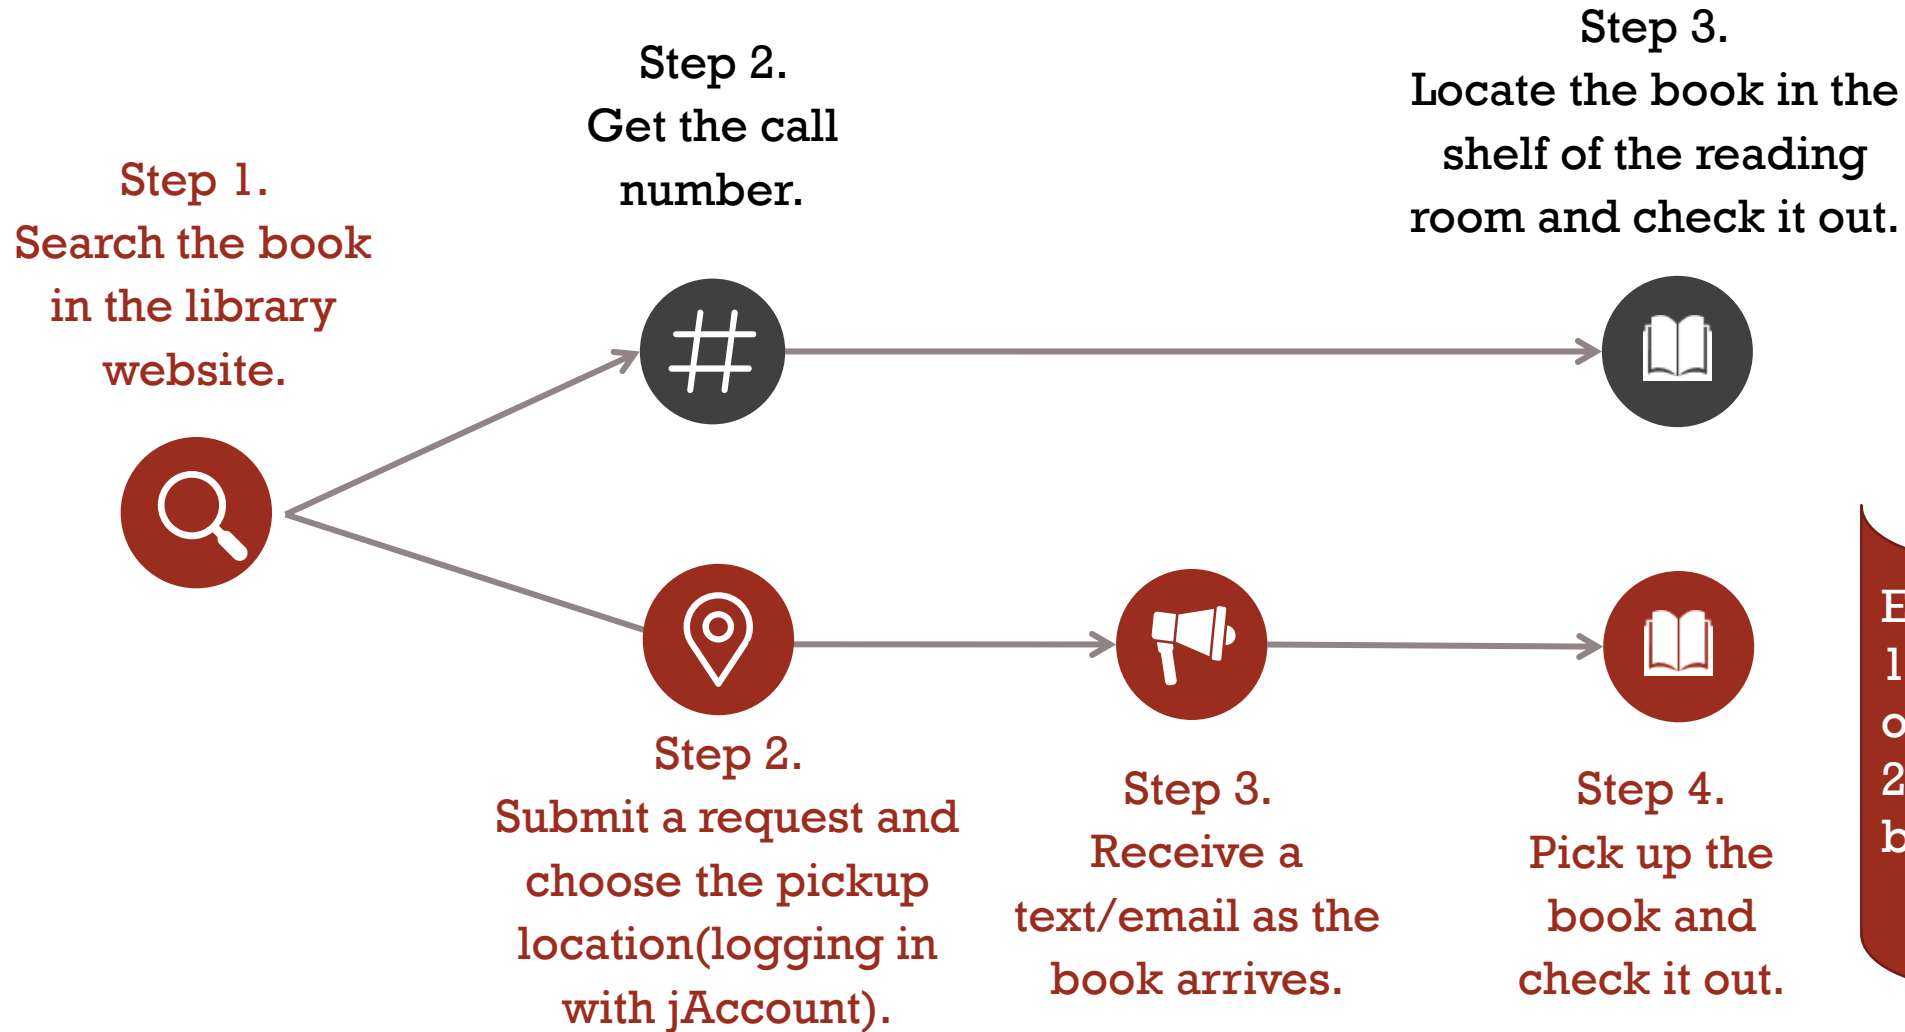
Step 1.
Search the book in the library website.

Step 2.
Get the call number.

Step 3.
Locate the book in the shelf of the reading room and check it out.

Step 2.
Submit a request and choose the pickup location(logging in with jAccount).

Step 3.
Receive a text/email as the book arrives.

Step 4.
Pick up the book and check it out.

E
l
o
2
b